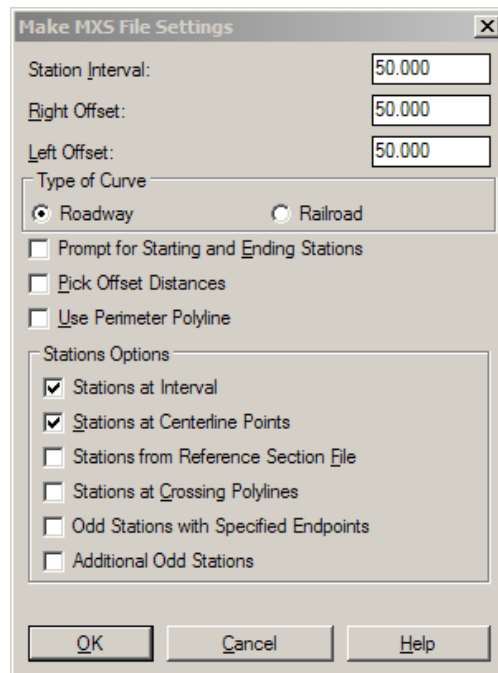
Make MXS File Settings
X

Station Interval: 50.000
Right Offset: 50.000
Left Offset: 50.000

Type of Curve
Roadway
Railroad

Prompt for Starting and Ending Stations
Pick Offset Distances
Use Perimeter Polyline

Stations Options
Stations at Interval
Stations at Centerline Points
Stations from Reference Section File
Stations at Crossing Polylines
Odd Stations with Specified Endpoints
Additional Odd Stations

OK
Cancel
Help